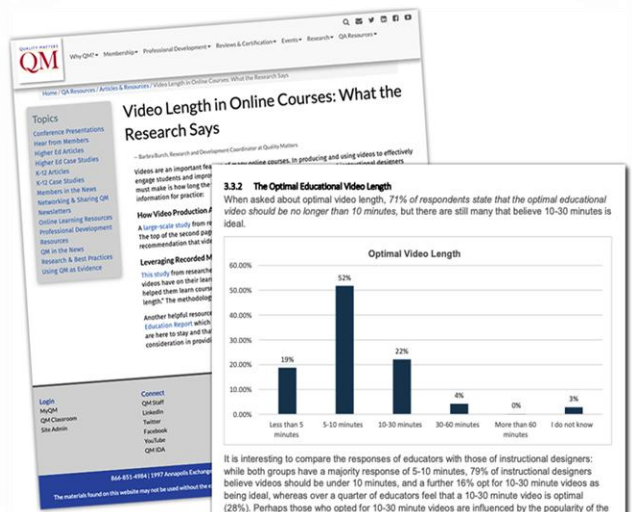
QUALITY MATTERS
QM

Why QM? ▾ Membership ▾ Professional Development ▾ Reviews & Certification ▾ Events ▾ Research ▾ QA Resources ▾

Home / QA Resources / Articles & Resources / Video Length in Online Courses: What the Research Says

Video Length in Online Courses: What the Research Says

— Barbra Burch, Research and Development Coordinator at Quality Matters

Videos are an important fea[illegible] of many online courses. In producing and using videos to effectively engage students and improv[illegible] instructional designers must make is how long the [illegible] information for practice:

How Video Production A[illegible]

A large-scale study from re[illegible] The top of the second pag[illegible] recommendation that vide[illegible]

Leveraging Recorded M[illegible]

This study from researche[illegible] videos have on their learn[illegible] helped them learn course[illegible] length." The methodolog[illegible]

Another helpful resource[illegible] Education Report which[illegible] are here to stay and tha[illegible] consideration in providi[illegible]

Topics
Conference Presentations
Hear from Members
Higher Ed Articles
Higher Ed Case Studies
K-12 Articles
K-12 Case Studies
Members in the News
Networking & Sharing QM
Newsletters
Online Learning Resources
Professional Development Resources
QM in the News
Research & Best Practices
Using QM as Evidence

Login
MyQM
QM Classroom
Site Admin

Connect
QM Staff
LinkedIn
Twitter
Facebook
YouTube
QM IDA

866-851-4984 | 1997 Annapolis Exchange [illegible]

The materials found on this website may not be used without the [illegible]

3.3.2 The Optimal Educational Video Length

When asked about optimal video length, 71% of respondents state that the optimal educational video should be no longer than 10 minutes, but there are still many that believe 10-30 minutes is ideal.

Optimal Video Length

| | |
|---|---|
| Less than 5 minutes | 19% |
| 5-10 minutes | 52% |
| 10-30 minutes | 22% |
| 30-60 minutes | 4% |
| More than 60 minutes | 0% |
| I do not know | 3% |

60.00%
50.00%
40.00%
30.00%
20.00%
10.00%
0.00%

It is interesting to compare the responses of educators with those of instructional designers: while both groups have a majority response of 5-10 minutes, 79% of instructional designers believe videos should be under 10 minutes, and a further 16% opt for 10-30 minute videos as being ideal, whereas over a quarter of educators feel that a 10-30 minute video is optimal (28%). Perhaps those who opted for 10-30 minute videos are influenced by the popularity of the